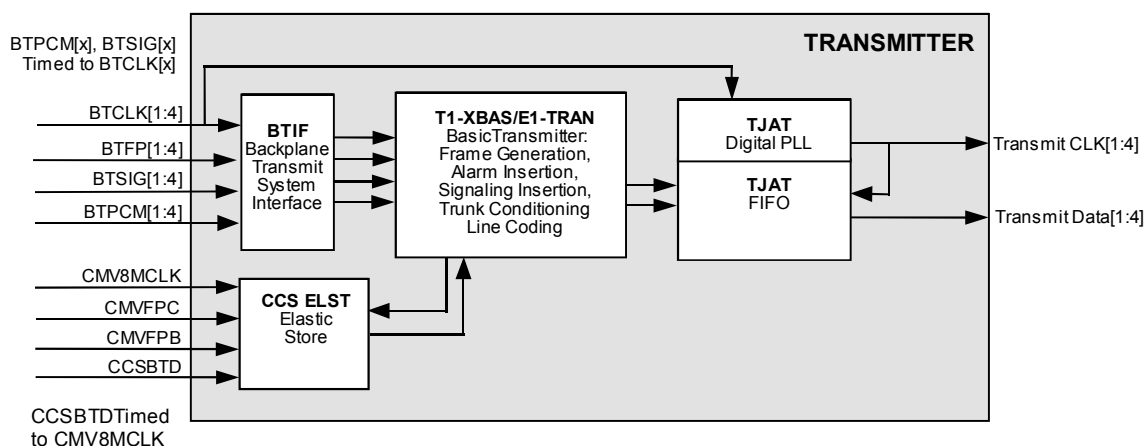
BTPCM[x], BTSIG[x] Timed to BTCLK[x]

TRANSMITTER

BTCLK[1:4]

BTFP[1:4]

BTSIG[1:4]

BTPCM[1:4]

BTIF
Backplane Transmit System Interface

T1-XBAS/E1-TRAN
BasicTransmitter: Frame Generation, Alarm Insertion, Signaling Insertion, Trunk Conditioning Line Coding

TJAT
Digital PLL

TJAT
FIFO

Transmit CLK[1:4]

Transmit Data[1:4]

CMV8MCLK

CMVFPC

CMVFPB

CCSBTD

CCS ELST
Elastic Store

CCSBTDTimed to CMV8MCLK